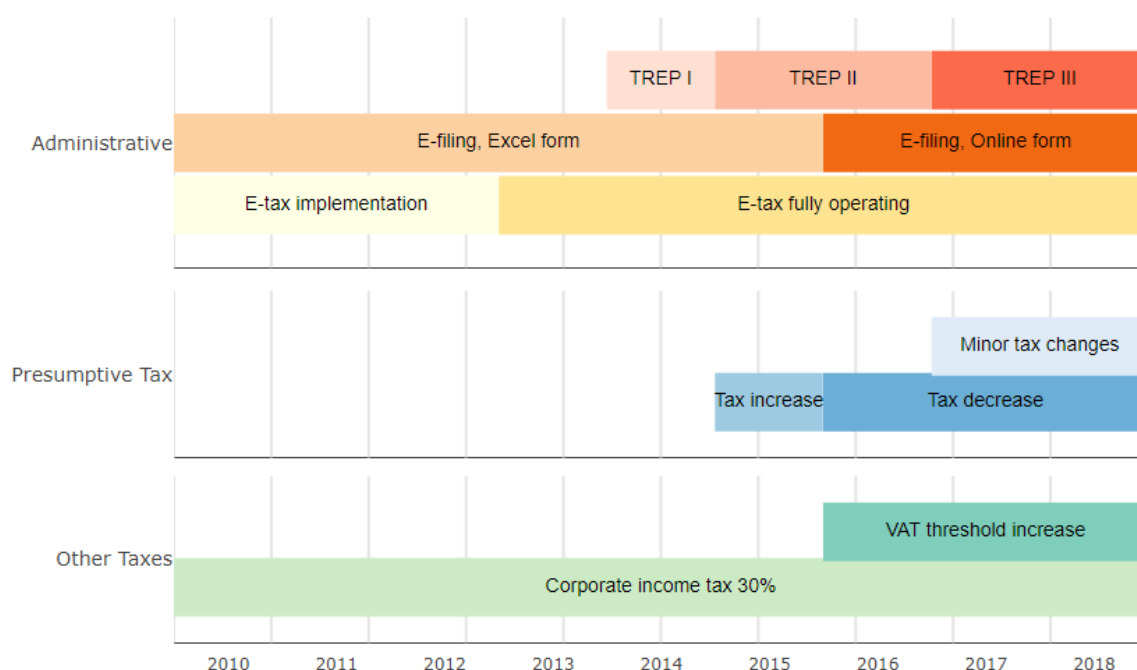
Administrative
TREP I
TREP II
TREP III
E-filing, Excel form
E-filing, Online form
E-tax implementation
E-tax fully operating

Presumptive Tax
Minor tax changes
Tax increase
Tax decrease

Other Taxes
VAT threshold increase
Corporate income tax 30%

2010 2011 2012 2013 2014 2015 2016 2017 2018